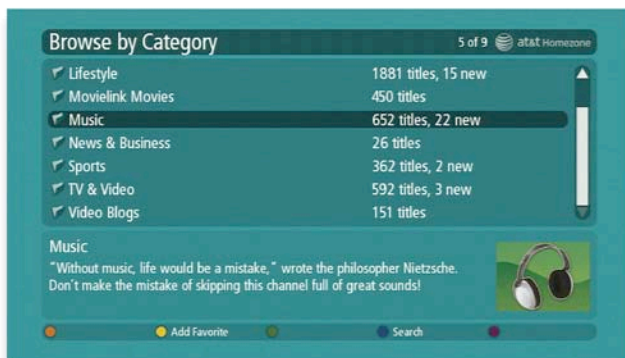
Browse by Category

5 of 9 at&t Homezone

| | |
|---|---|
| Lifestyle | 1881 titles, 15 new |
| Movielink Movies | 450 titles |
| Music | 652 titles, 22 new |
| News & Business | 26 titles |
| Sports | 362 titles, 2 new |
| TV & Video | 592 titles, 3 new |
| Video Blogs | 151 titles |

Music
"Without music, life would be a mistake," wrote the philosopher Nietzsche. Don't make the mistake of skipping this channel full of great sounds!

Add Favorite

Search